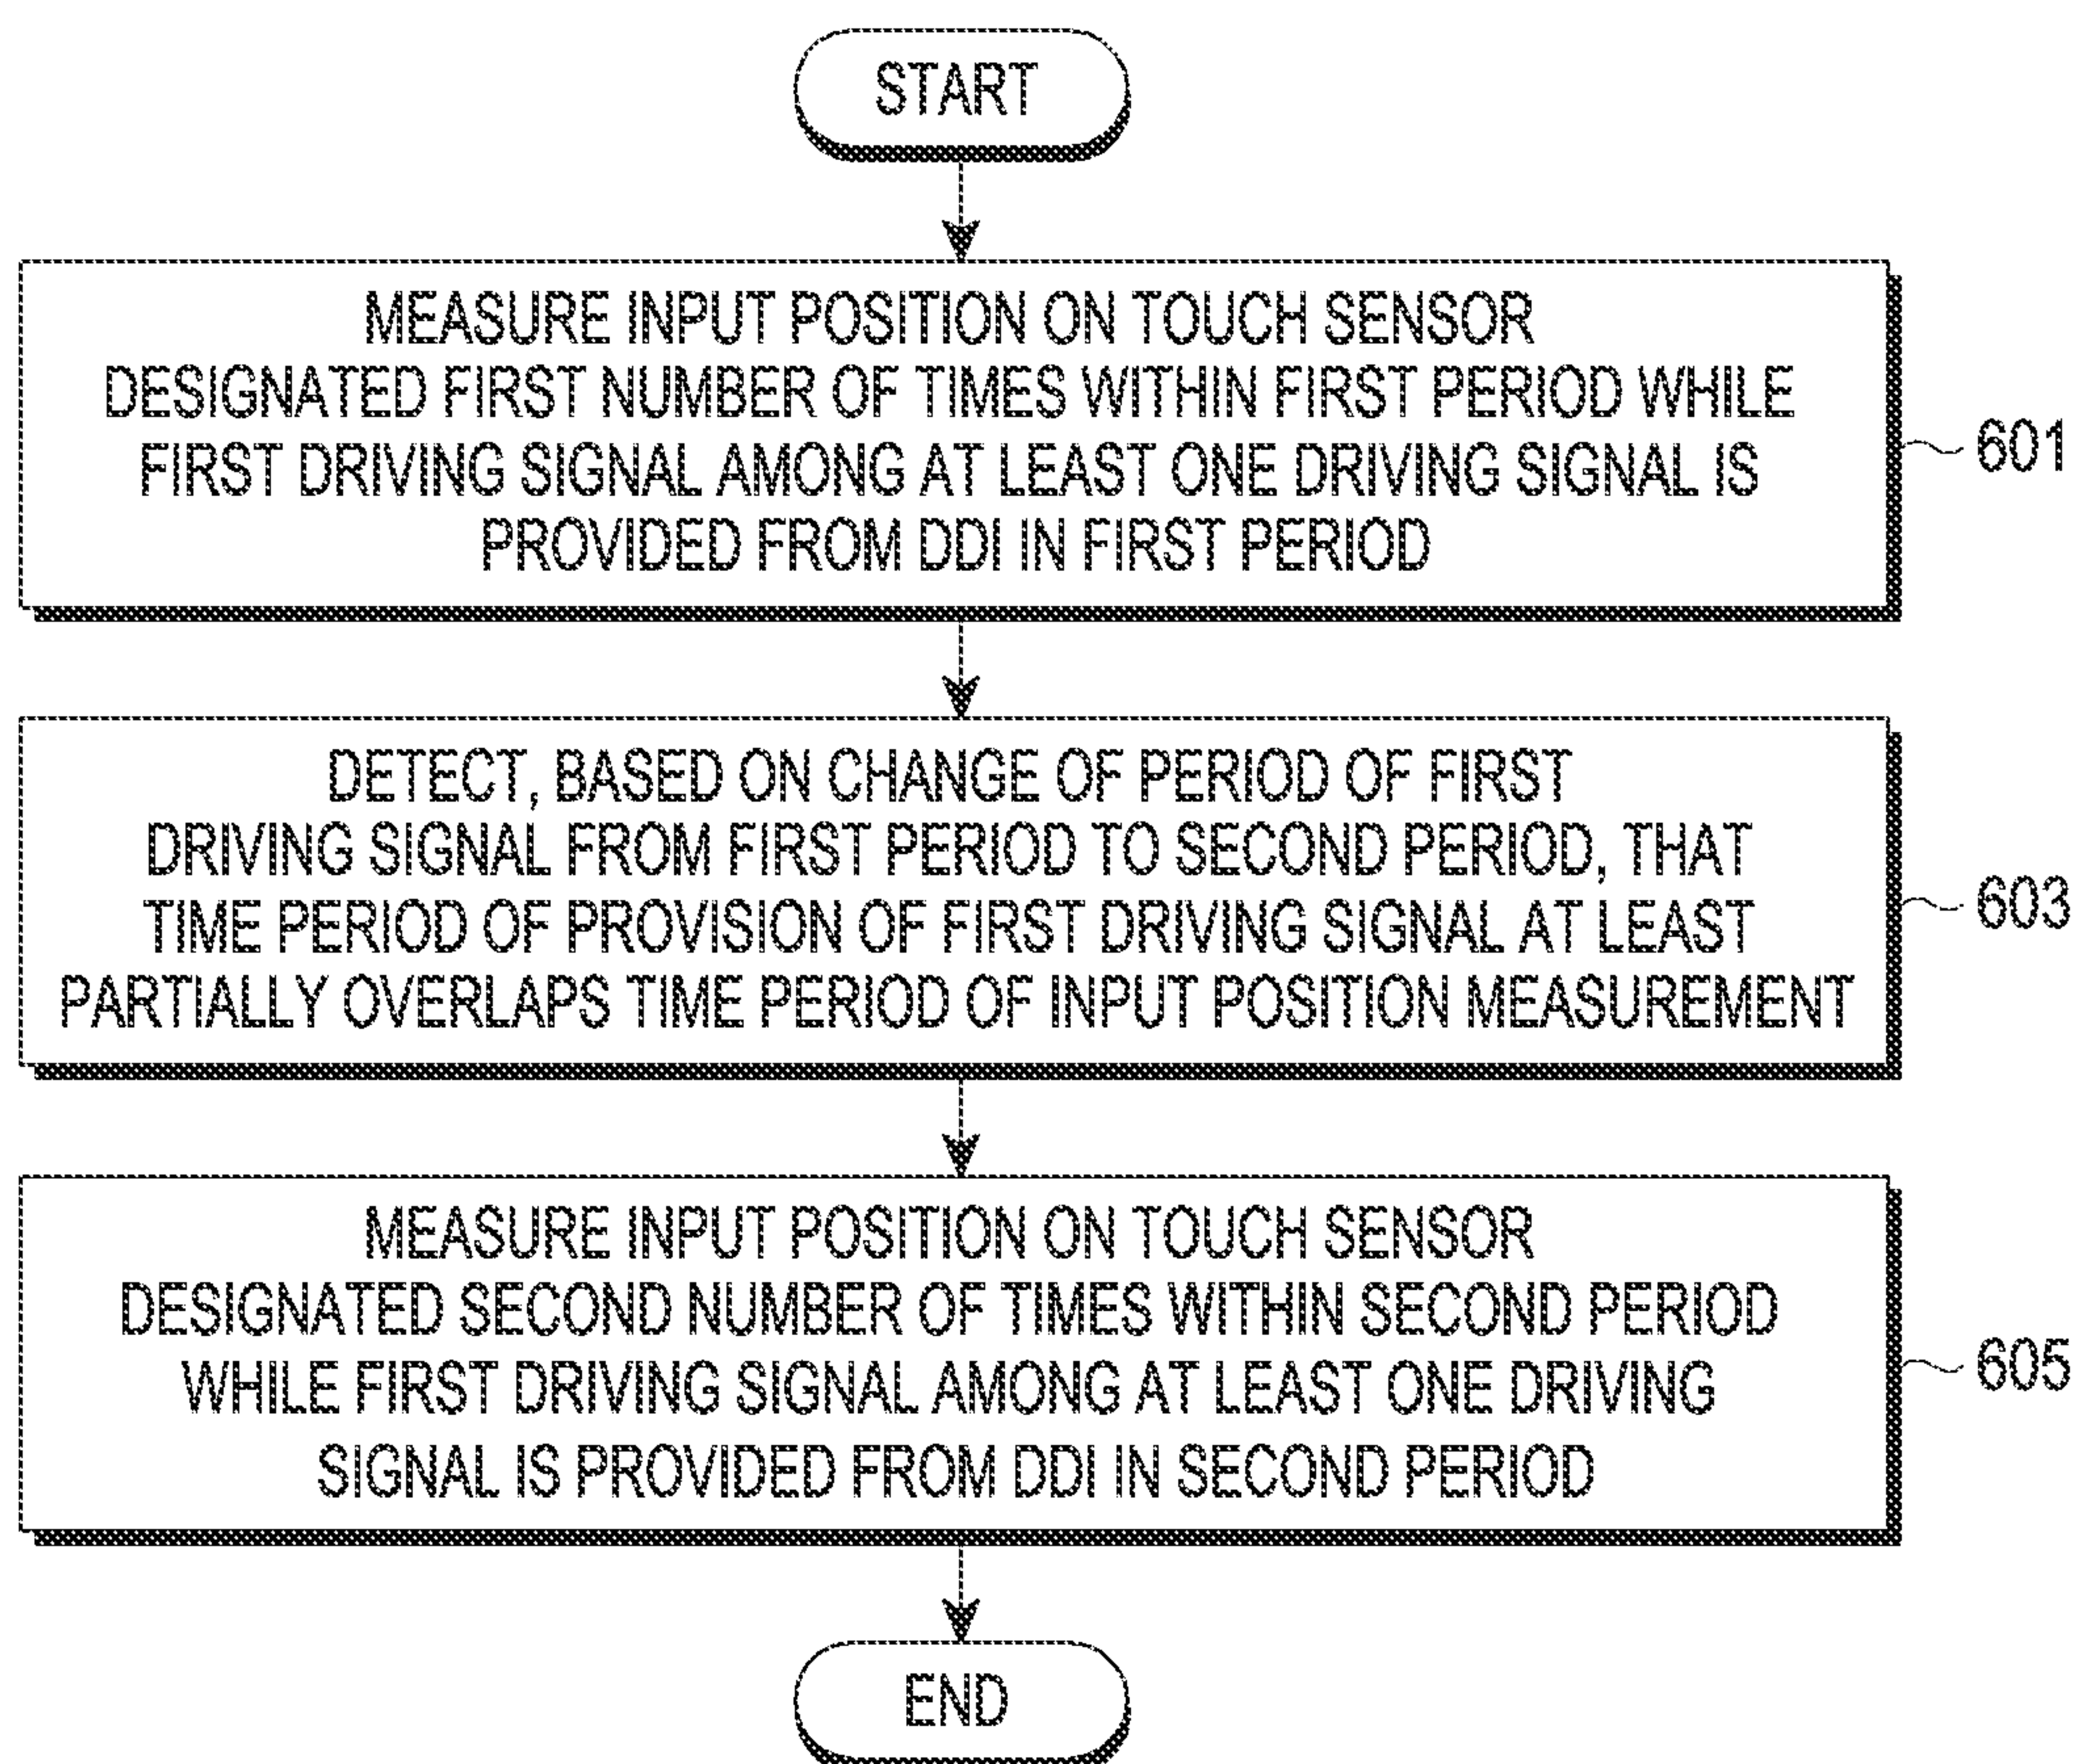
START

MEASURE INPUT POSITION ON TOUCH SENSOR DESIGNATED FIRST NUMBER OF TIMES WITHIN FIRST PERIOD WHILE FIRST DRIVING SIGNAL AMONG AT LEAST ONE DRIVING SIGNAL IS PROVIDED FROM DDI IN FIRST PERIOD

601

DETECT, BASED ON CHANGE OF PERIOD OF FIRST DRIVING SIGNAL FROM FIRST PERIOD TO SECOND PERIOD, THAT TIME PERIOD OF PROVISION OF FIRST DRIVING SIGNAL AT LEAST PARTIALLY OVERLAPS TIME PERIOD OF INPUT POSITION MEASUREMENT

603

MEASURE INPUT POSITION ON TOUCH SENSOR DESIGNATED SECOND NUMBER OF TIMES WITHIN SECOND PERIOD WHILE FIRST DRIVING SIGNAL AMONG AT LEAST ONE DRIVING SIGNAL IS PROVIDED FROM DDI IN SECOND PERIOD

605

END